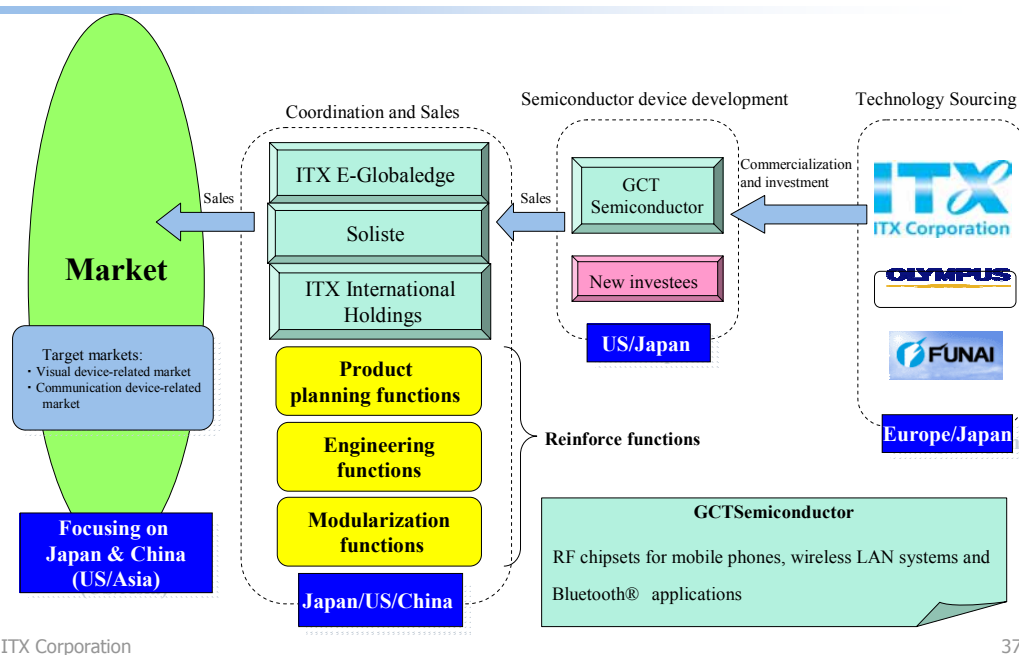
Market

Target markets:
・Visual device-related market
・Communication device-related market

Focusing on Japan & China (US/Asia)

Sales

Coordination and Sales

ITX E-Globaledge

Soliste

ITX International Holdings

Product planning functions

Engineering functions

Modularization functions

Japan/US/China

Reinforce functions

Sales

Semiconductor device development

GCT Semiconductor

New investees

US/Japan

Commercialization and investment

Technology Sourcing

ITX Corporation

OLYMPUS

FUNAI

Europe/Japan

GCTSemiconductor

RF chipsets for mobile phones, wireless LAN systems and Bluetooth® applications

ITX Corporation

37